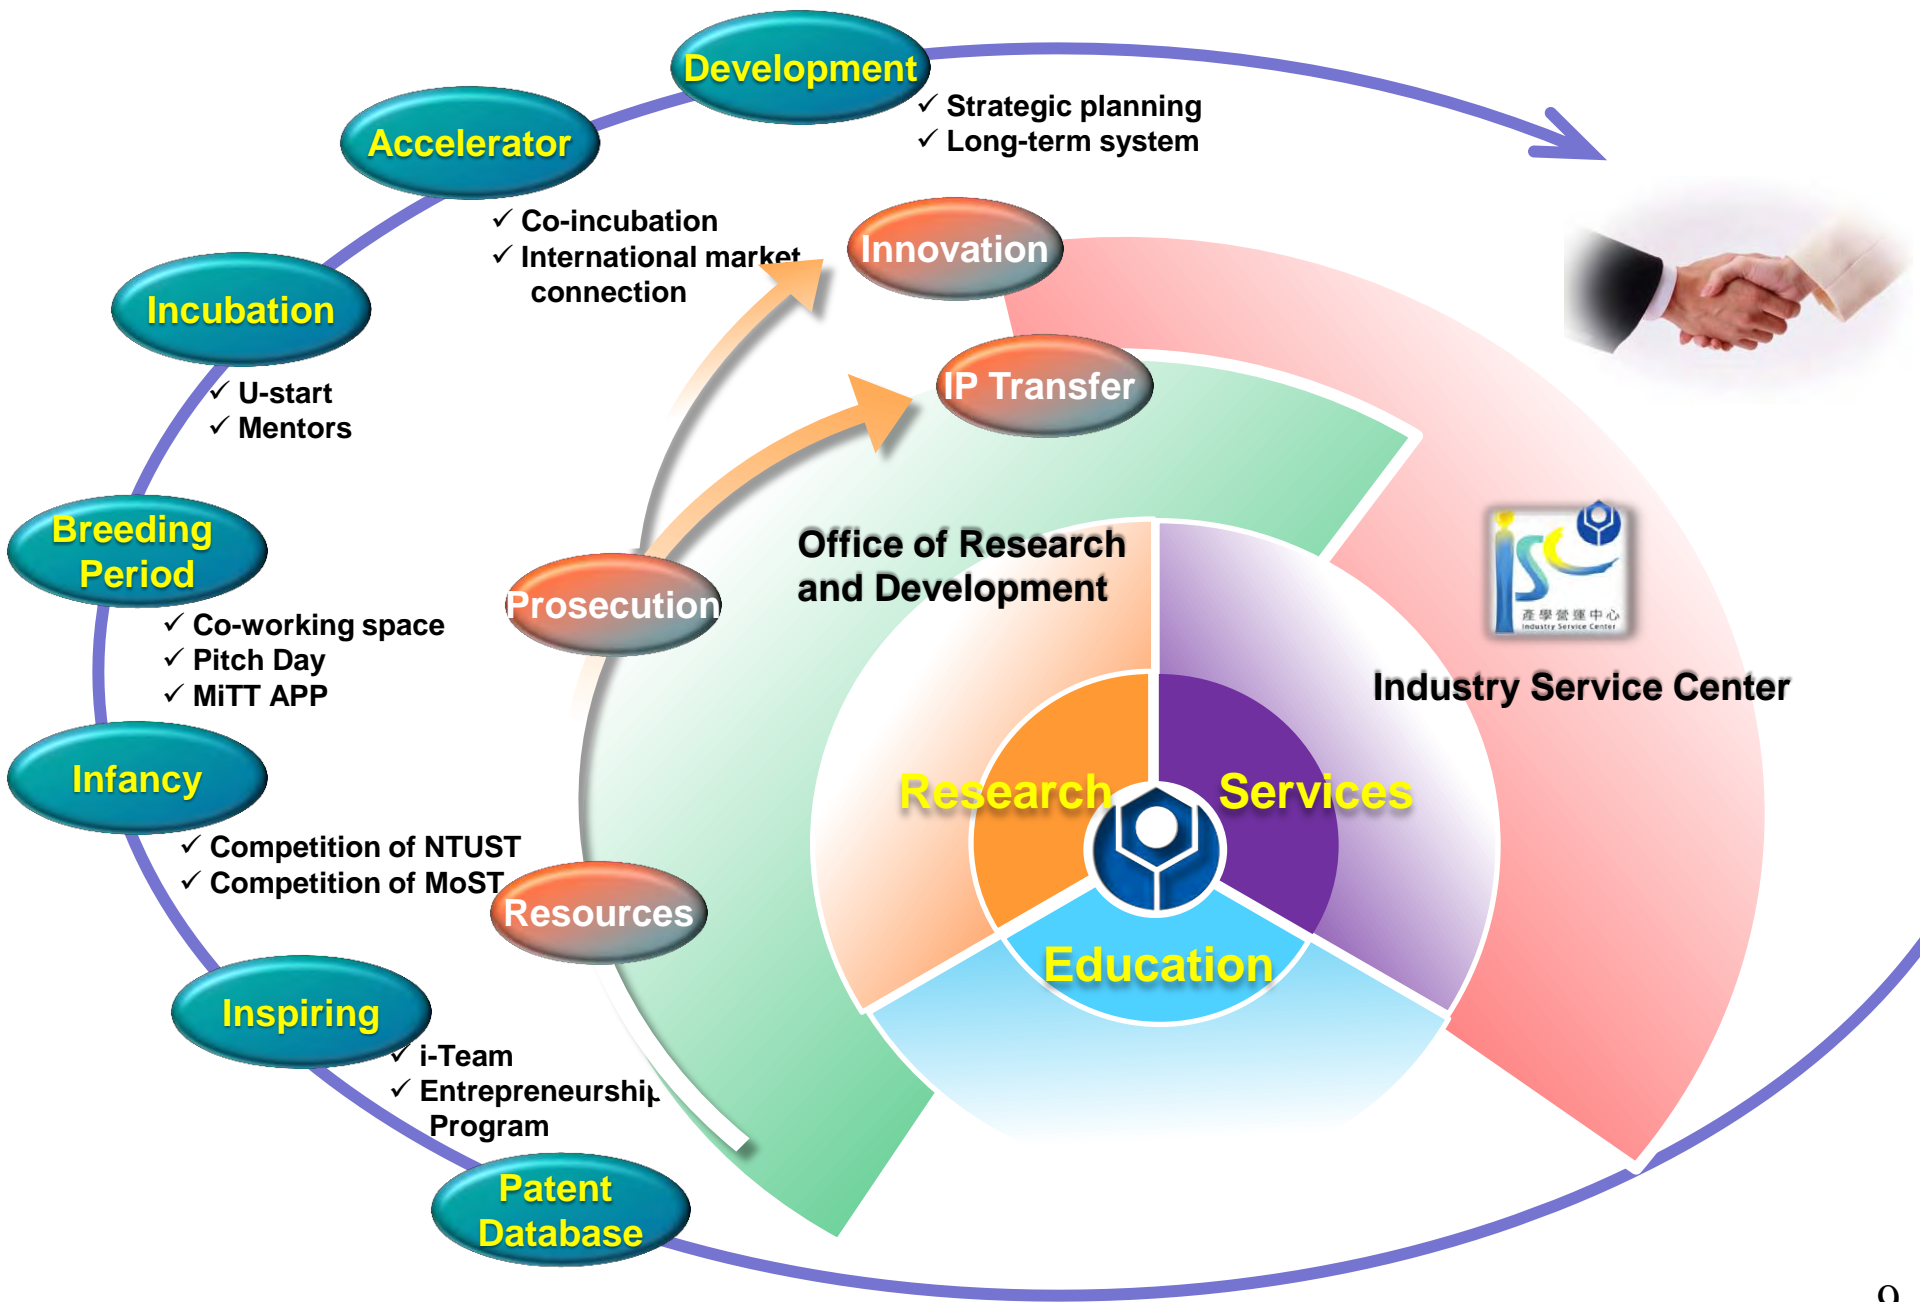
Development
✓ Strategic planning
✓ Long-term system

Accelerator
✓ Co-incubation
✓ International market connection

Incubation
✓ U-start
✓ Mentors

Breeding Period
✓ Co-working space
✓ Pitch Day
✓ MiTT APP

Infancy
✓ Competition of NTUST
✓ Competition of MoST

Inspiring
✓ i-Team
✓ Entrepreneurship Program

Patent Database

Innovation

IP Transfer

Prosecution

Resources

Office of Research and Development

Industry Service Center

產學營運中心
Industry Service Center

Research

Services

Education

9